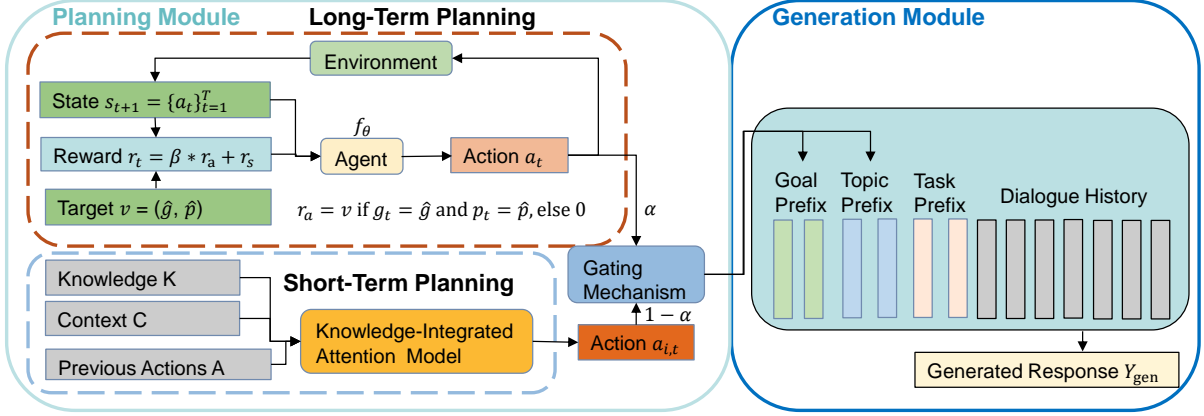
Planning Module

Long-Term Planning

Environment

State $s_{t+1} = \{a_t\}_{t=1}^{T}$

Reward $r_t = \beta * r_a + r_s$

Target $v = (\hat{g}, \hat{p})$

$f_\theta$

Agent

Action $a_t$

$r_a = v$ if $g_t = \hat{g}$ and $p_t = \hat{p}$, else 0

$\alpha$

Short-Term Planning

Knowledge K

Context C

Previous Actions A

Knowledge-Integrated Attention Model

Action $a_{i,t}$

$1 - \alpha$

Gating Mechanism

Generation Module

Goal Prefix

Topic Prefix

Task Prefix

Dialogue History

Generated Response $Y_{\text{gen}}$